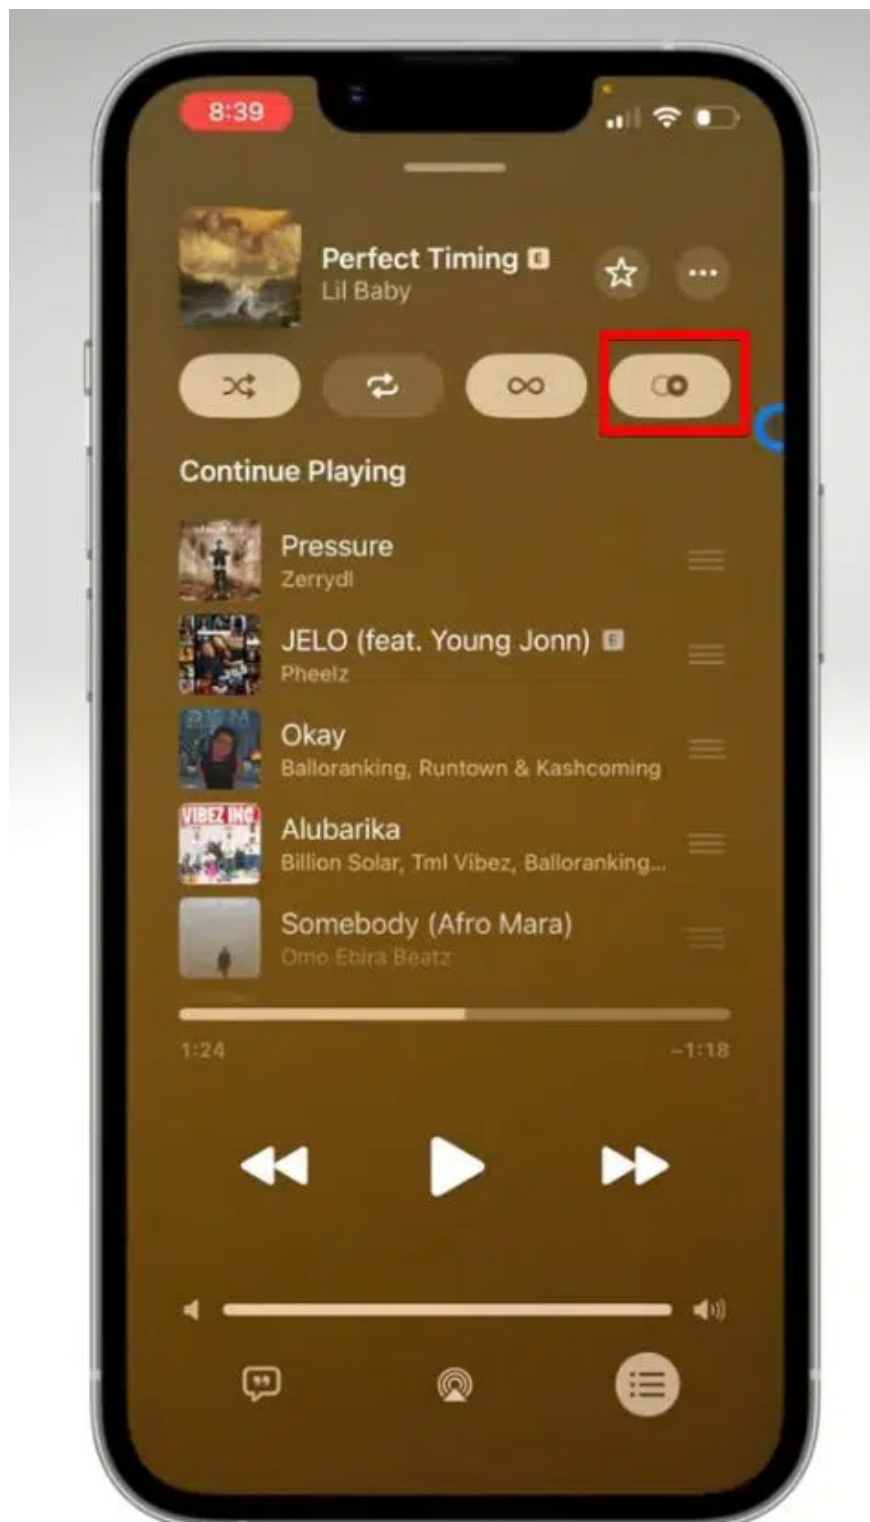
8:39

Perfect Timing E
Lil Baby

Continue Playing

Pressure
Zerrydl

JELO (feat. Young Jonn) E
Pheelz

Okay
Balloranking, Runtown & Kashcoming

Alubarika
Billion Solar, Tml Vibez, Balloranking...

Somebody (Afro Mara)
Omo Ebira Beatz

1:24
-1:18